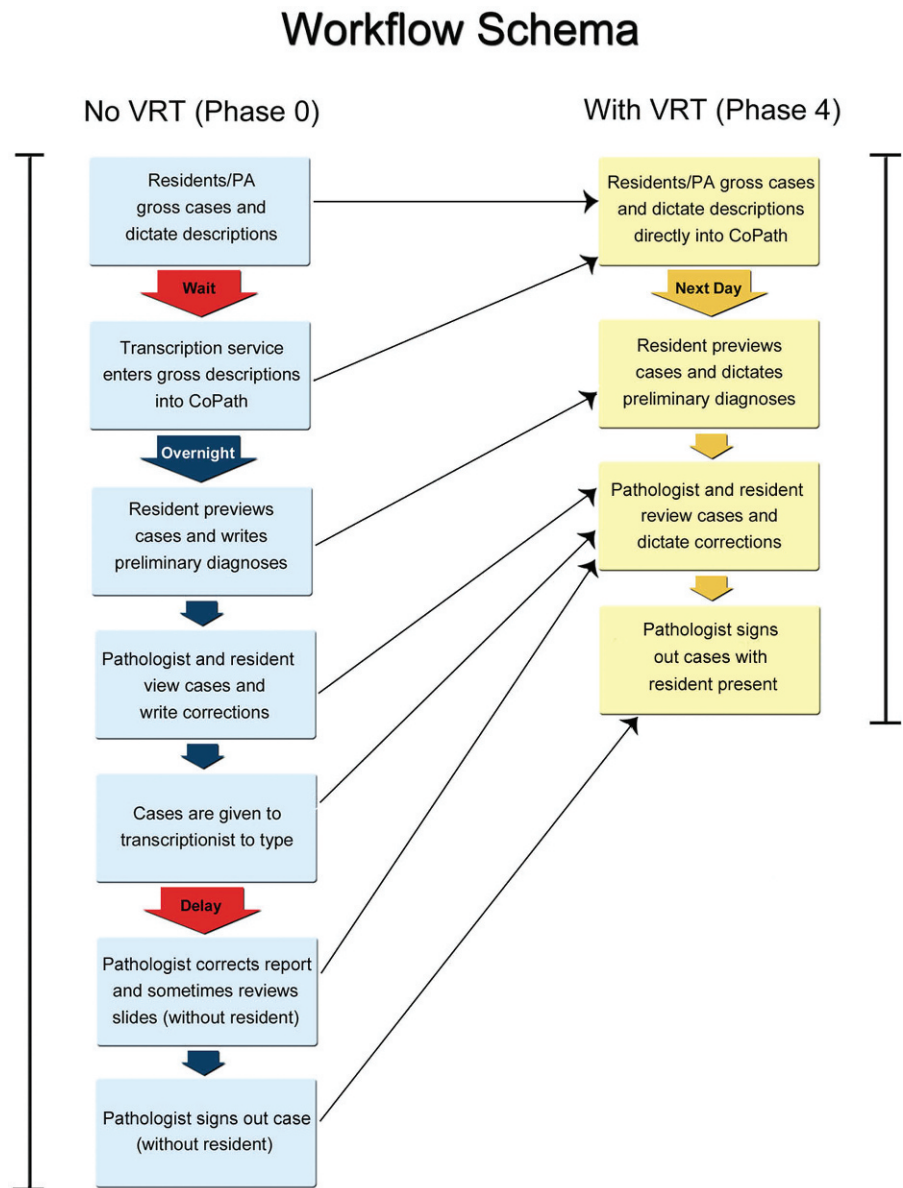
Workflow Schema

No VRT (Phase 0)

Residents/PA gross cases and dictate descriptions

Wait

Transcription service enters gross descriptions into CoPath

Overnight

Resident previews cases and writes preliminary diagnoses

Pathologist and resident view cases and write corrections

Cases are given to transcriptionist to type

Delay

Pathologist corrects report and sometimes reviews slides (without resident)

Pathologist signs out case (without resident)

With VRT (Phase 4)

Residents/PA gross cases and dictate descriptions directly into CoPath

Next Day

Resident previews cases and dictates preliminary diagnoses

Pathologist and resident review cases and dictate corrections

Pathologist signs out cases with resident present